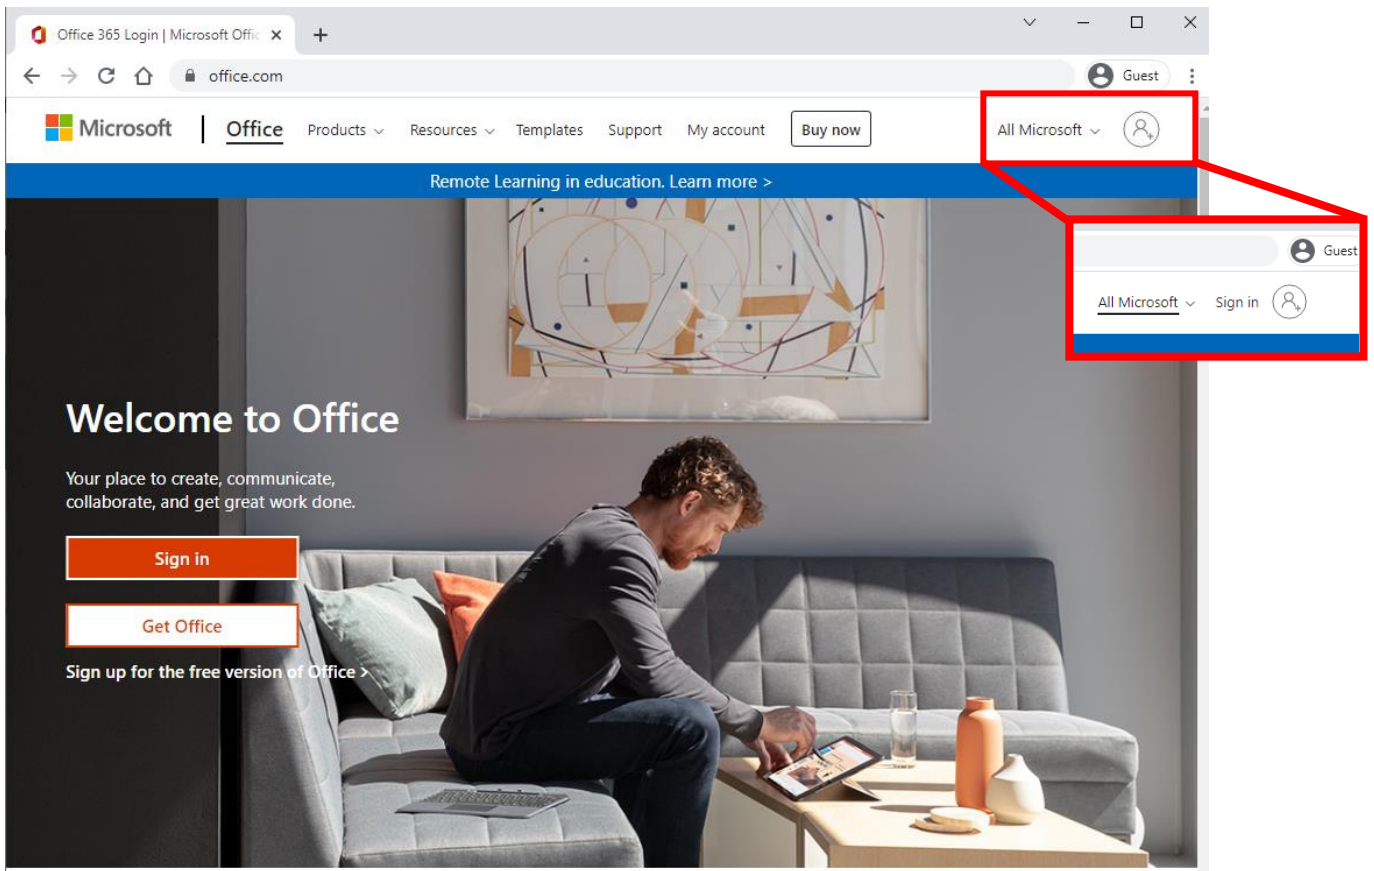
Office 365 Login | Microsoft Offic ×
+
office.com
Guest

Microsoft | Office Products Resources Templates Support My account Buy now All Microsoft

Remote Learning in education. Learn more >

Guest
All Microsoft Sign in

Welcome to Office

Your place to create, communicate, collaborate, and get great work done.

Sign in

Get Office

Sign up for the free version of Office >